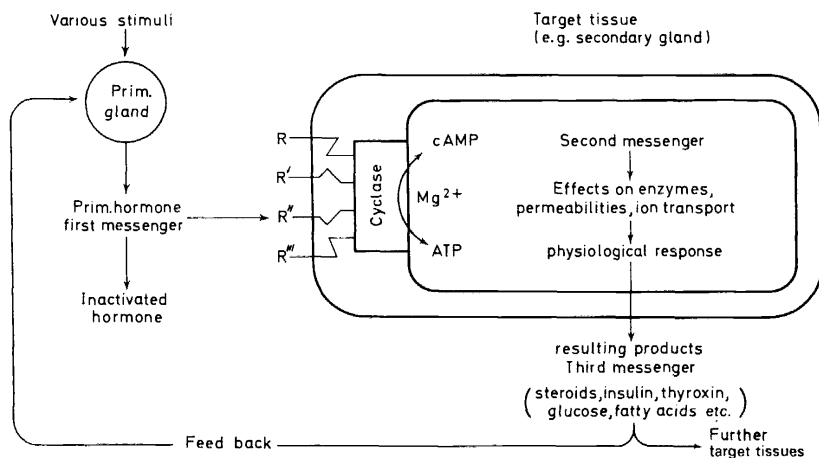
Various stimuli

Prim. gland

Prim. hormone first messenger

Inactivated hormone

Target tissue (e.g. secondary gland)

R

R′

R″

R‴

Cyclase

cAMP

$Mg^{2+}$

ATP

Second messenger

Effects on enzymes, permeabilities, ion transport

physiological response

resulting products Third messenger

(steroids, insulin, thyroxin, glucose, fatty acids etc.)

Feed back

Further target tissues